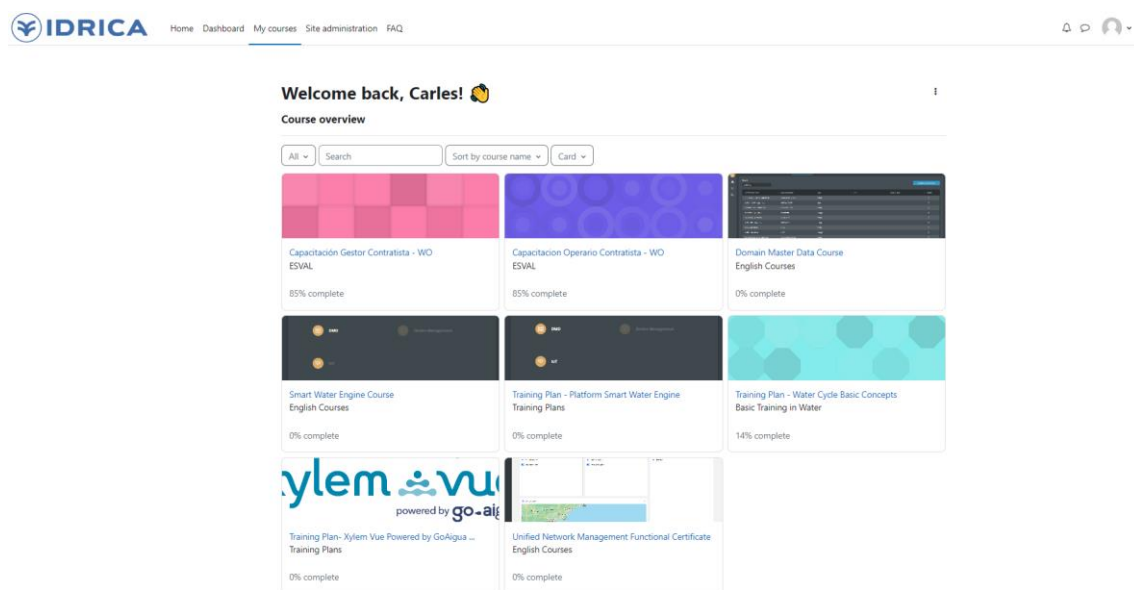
IDRICA

Home Dashboard My courses Site administration FAQ

Welcome back, Carles! 👋

Course overview

All
Search
Sort by course name
Card

Capacitación Gestor Contratista - WO
ESVAL
85% complete

Capacitacion Operario Contratista - WO
ESVAL
85% complete

Domain Master Data Course
English Courses
0% complete

Smart Water Engine Course
English Courses
0% complete

Training Plan - Platform Smart Water Engine
Training Plans
0% complete

Training Plan - Water Cycle Basic Concepts
Basic Training in Water
14% complete

ylem vu
powered by go-ai

Training Plan- Xylem Vue Powered by GoAigua ...
Training Plans
0% complete

Unified Network Management Functional Certificate
English Courses
0% complete